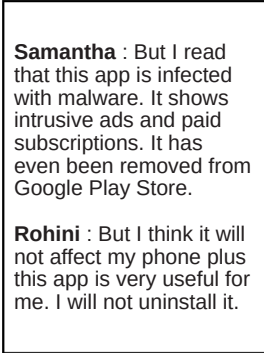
**Samantha** : But I read that this app is infected with malware. It shows intrusive ads and paid subscriptions. It has even been removed from Google Play Store.

**Rohini** : But I think it will not affect my phone plus this app is very useful for me. I will not uninstall it.